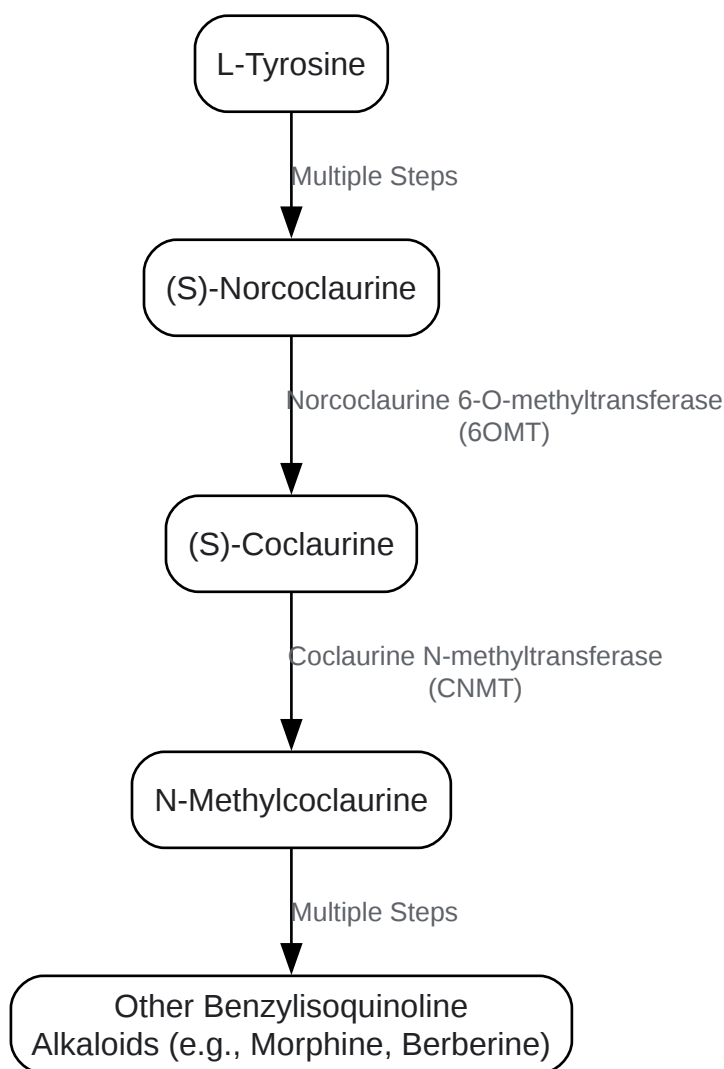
L-Tyrosine

Multiple Steps

(S)-Norcoclaurine

Norcoclaurine 6-O-methyltransferase
(6OMT)

(S)-Coclaurine

Coclaurine N-methyltransferase
(CNMT)

N-Methylcoclaurine

Multiple Steps

Other Benzylisoquinoline
Alkaloids (e.g., Morphine, Berberine)